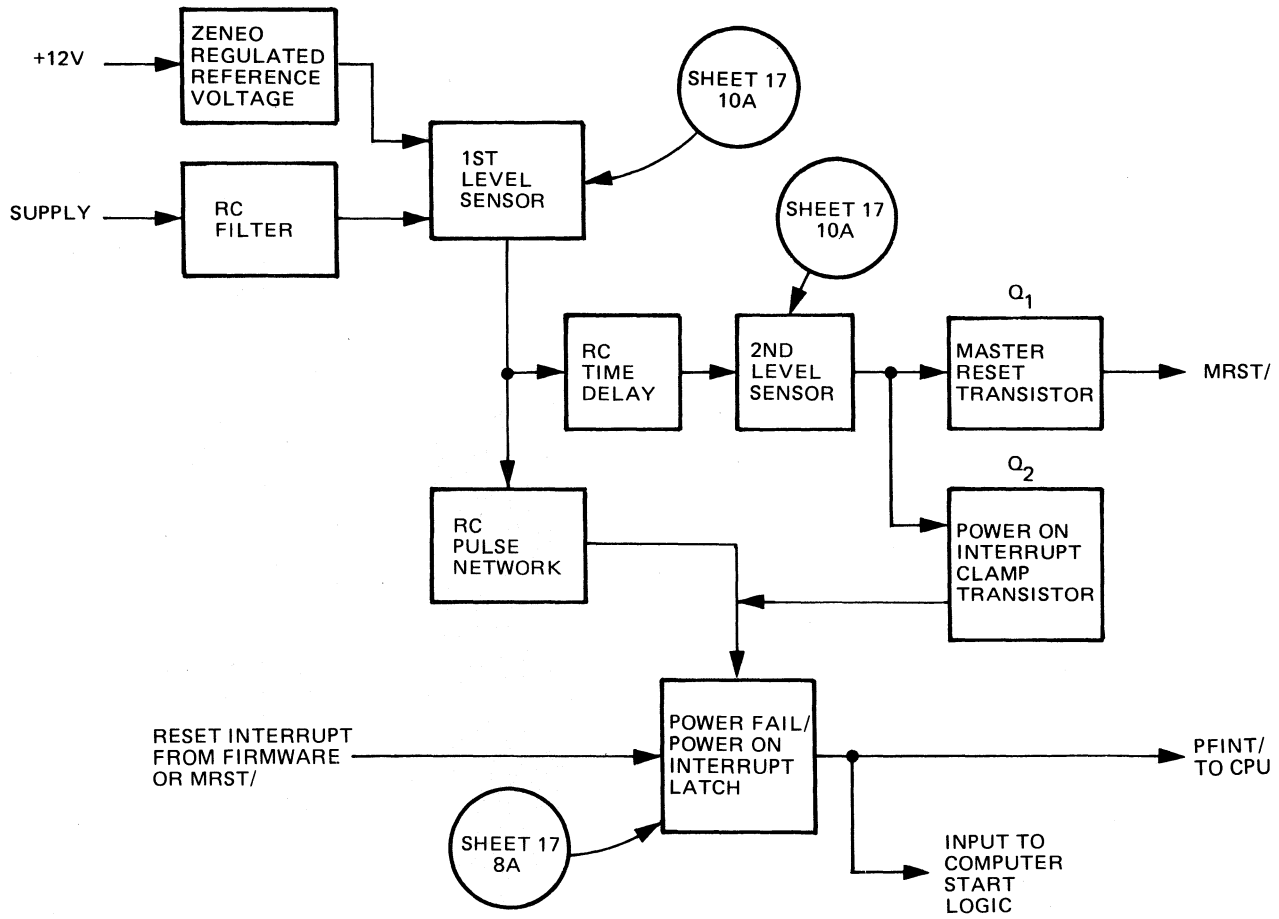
+12V

ZENEO REGULATED REFERENCE VOLTAGE

SHEET 17 10A

SUPPLY

RC FILTER

1ST LEVEL SENSOR

SHEET 17 10A

$Q_1$

RC TIME DELAY

2ND LEVEL SENSOR

MASTER RESET TRANSISTOR

MRST/

$Q_2$

RC PULSE NETWORK

POWER ON INTERRUPT CLAMP TRANSISTOR

RESET INTERRUPT FROM FIRMWARE OR MRST/

POWER FAIL/ POWER ON INTERRUPT LATCH

PFINT/ TO CPU

SHEET 17 8A

INPUT TO COMPUTER START LOGIC